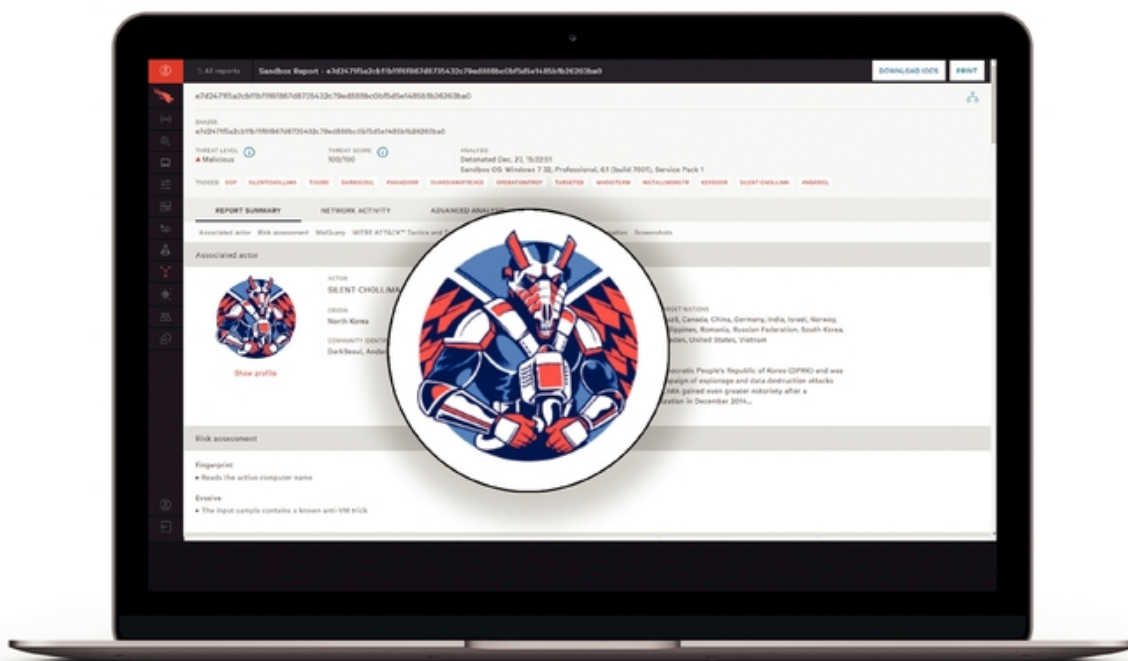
All reports Sandbox Report : e7d2479f5a2cb1fb1f6f867d8735432c79ed888bc0bf5d5e1485fb26263ba0

DOWNLOAD IOCS PRINT

e7d2479f5a2cb1fb1f6f867d8735432c79ed888bc0bf5d5e1485fb26263ba0

SHA256
e7d2479f5a2cb1fb1f6f867d8735432c79ed888bc0bf5d5e1485fb26263ba0

THREAT LEVEL
Malicious

THREAT SCORE
100/100

ANALYSED
Detonated Dec. 21, 15:32:51
Sandbox OS: Windows 7 32, Professional, 6.1 (build 7601), Service Pack 1

TAGGED DOP SILENTCHOLLIMA TIGGRE DARKSEOUL PHANDOOR GUARDIANSOFPEACE OPERATIONTROY TARGETED WHOISTEAM INSTALLMONSTR KEYDOOR SILENT CHOLLIMA WINDAREL

REPORT SUMMARY NETWORK ACTIVITY ADVANCED ANALYSIS

Associated actor Risk assessment MalQuery MITRE ATT&CK™ Tactics and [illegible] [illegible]ation Screenshots

Associated actor

ACTOR
SILENT CHOLLIMA

ORIGIN
North Korea

COMMUNITY IDENTIFIERS
DarkSeoul, Andar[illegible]

Show profile

TARGET NATIONS
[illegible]il, Canada, China, Germany, India, Israel, Norway, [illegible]ippines, Romania, Russian Federation, South Korea, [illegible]den, United States, Vietnam

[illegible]ocratic People's Republic of Korea (DPRK) and was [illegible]paign of espionage and data destruction attacks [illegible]MA gained even greater notoriety after a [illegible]ation in December 2014...

Risk assessment

Fingerprint
Reads the active computer name

Evasive
The input sample contains a known anti-VM trick